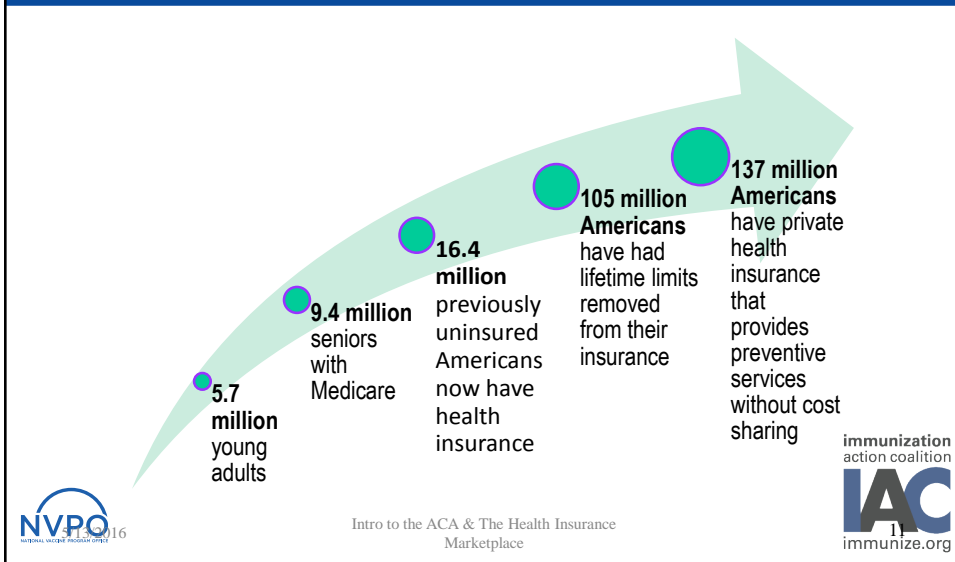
5.7 million young adults

9.4 million seniors with Medicare

16.4 million previously uninsured Americans now have health insurance

105 million Americans have had lifetime limits removed from their insurance

137 million Americans have private health insurance that provides preventive services without cost sharing

NVPO
NATIONAL VACCINE PROGRAM OFFICE

5/13/2016

Intro to the ACA & The Health Insurance Marketplace

11

immunization action coalition
IAC
immunize.org